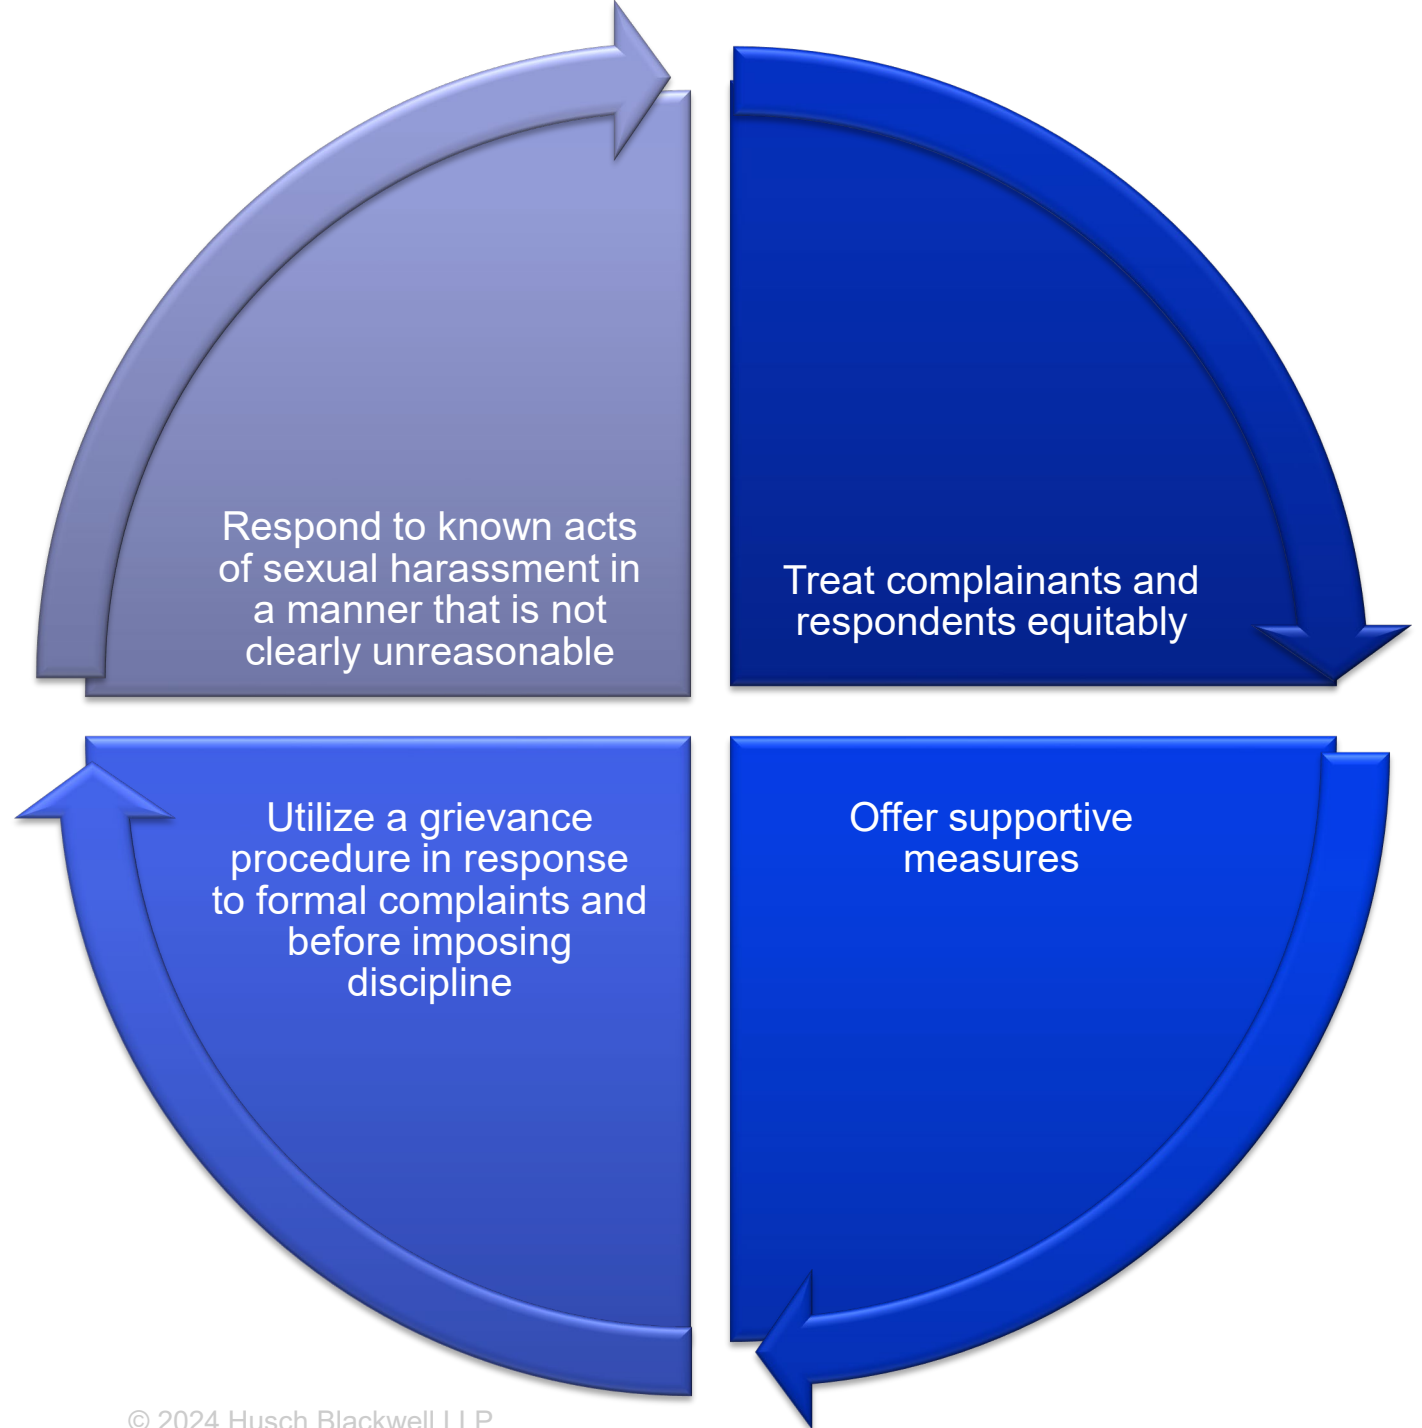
Respond to known acts of sexual harassment in a manner that is not clearly unreasonable

Treat complainants and respondents equitably

Offer supportive measures

Utilize a grievance procedure in response to formal complaints and before imposing discipline

© 2024 Husch Blackwell LLP